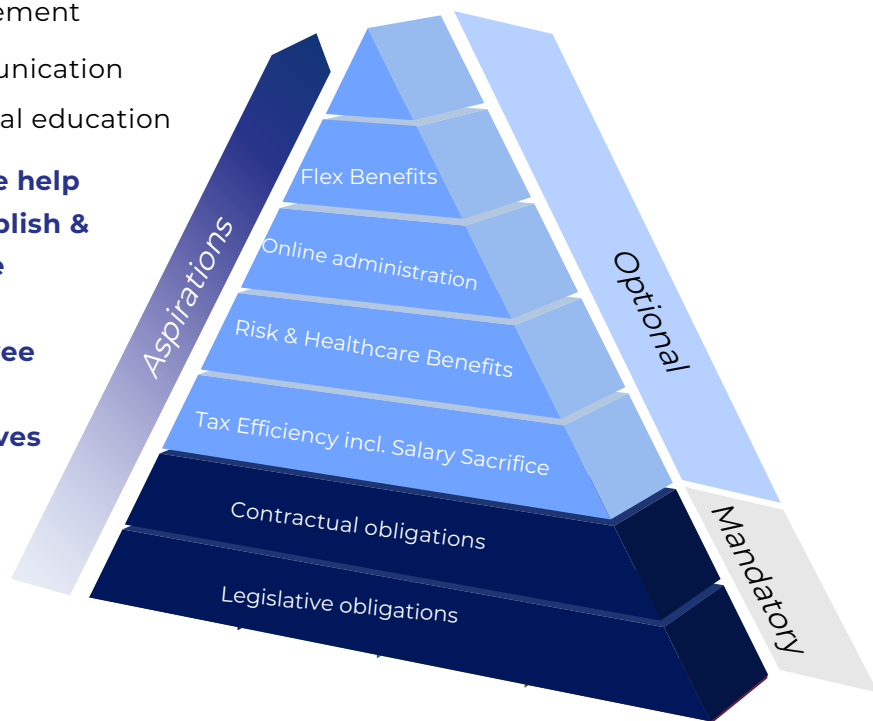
ement
unication
al education
e help
blish &
e
ee
ves

Aspirations

Flex Benefits
Online administration
Risk & Healthcare Benefits
Tax Efficiency incl. Salary Sacrifice
Contractual obligations
Legislative obligations

Optional

Mandatory